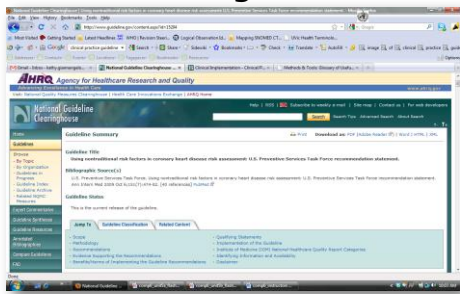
File Edit View History Bookmarks Tools Help

http://www.guideline.gov/content.aspx?id=15284

Most Visited Getting Started Latest Headlines NHS | Revision Searc... Logical Observation Id... Mapping SNOMED CT... UVic Health Informatio...

clinical practice guideline Search Share Sidewiki Bookmarks Check Translate AutoFill

Gmail - Inbox - kathy.giannangelo... National Guideline Clearinghouse... Clinical Implementation - ClinicalT... Methods & Tools: Glossary of Useful...

AHRQ Agency for Healthcare Research and Quality
Advancing Excellence in Health Care

www.ahrq.gov

National Guideline Clearinghouse

Help | RSS | Subscribe to weekly e-mail | Site map | Contact us | For web developers

Search Search Tips Advanced Search About Search

Home
Guidelines
Browse
By Topic
By Organization
Guidelines in Progress
Guideline Index
Guideline Archive
Related NQMC Measures
Expert Commentaries
Guideline Syntheses
Guideline Resources
Annotated Bibliographies
Compare Guidelines
FAQ

Guideline Summary

Print Download as: PDF (Adobe Reader) | Word | HTML | XML

Guideline Title
Using nontraditional risk factors in coronary heart disease risk assessment: U.S. Preventive Services Task Force recommendation statement.

Bibliographic Source(s)
U.S. Preventive Services Task Force. Using nontraditional risk factors in coronary heart disease risk assessment: U.S. Preventive Services Task Force recommendation statement. Ann Intern Med 2009 Oct 6;151(7):474-82. [40 references] PubMed

Guideline Status
This is the current release of the guideline.

Jump To Guideline Classification Related Content

Scope
Methodology
Recommendations
Evidence Supporting the Recommendations
Benefits/Harms of Implementing the Guideline Recommendations
Qualifying Statements
Implementation of the Guideline
Institute of Medicine (IOM) National Healthcare Quality Report Categories
Identifying Information and Availability
Disclaimer

Done